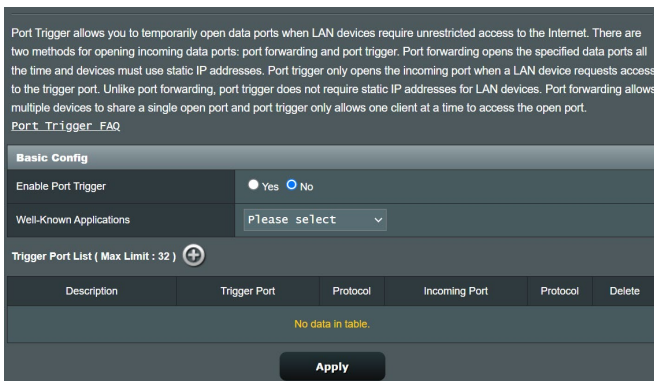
Port Trigger allows you to temporarily open data ports when LAN devices require unrestricted access to the Internet. There are two methods for opening incoming data ports: port forwarding and port trigger. Port forwarding opens the specified data ports all the time and devices must use static IP addresses. Port trigger only opens the incoming port when a LAN device requests access to the trigger port. Unlike port forwarding, port trigger does not require static IP addresses for LAN devices. Port forwarding allows multiple devices to share a single open port and port trigger only allows one client at a time to access the open port.

Port Trigger FAQ

Basic Config

Enable Port Trigger Yes No

Well-Known Applications Please select

Trigger Port List ( Max Limit : 32 )

| Description | Trigger Port | Protocol | Incoming Port | Protocol | Delete |
|---|---|---|---|---|---|
| No data in table. | | | | | |

Apply